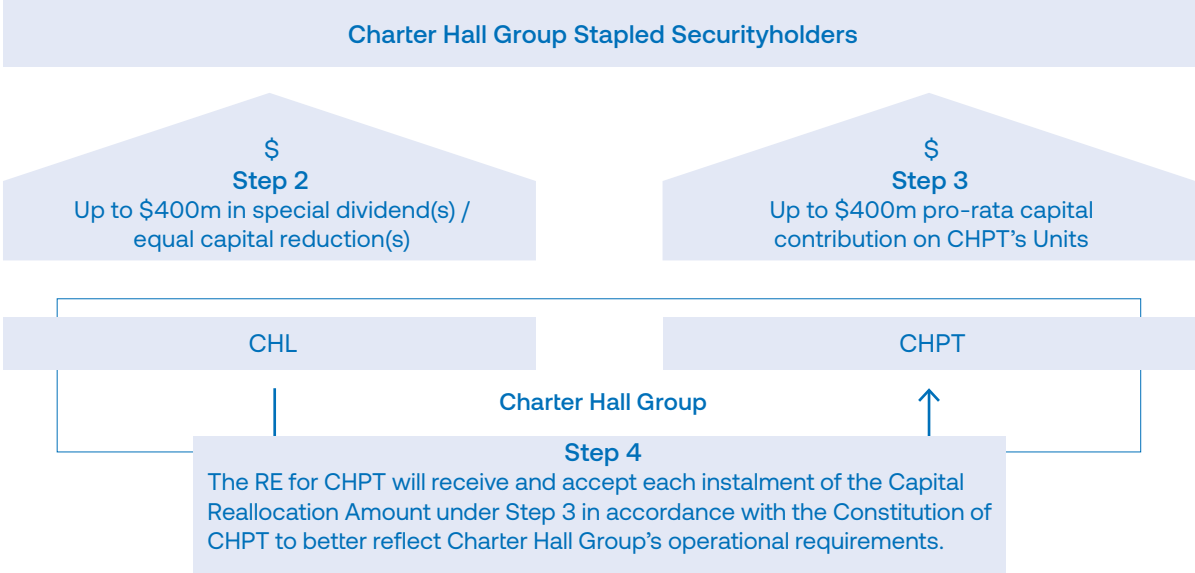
Charter Hall Group Stapled Securityholders

$
Step 2
Up to \$400m in special dividend(s) / equal capital reduction(s)

$
Step 3
Up to \$400m pro-rata capital contribution on CHPT's Units

CHL

CHPT

Charter Hall Group

Step 4
The RE for CHPT will receive and accept each instalment of the Capital Reallocation Amount under Step 3 in accordance with the Constitution of CHPT to better reflect Charter Hall Group's operational requirements.